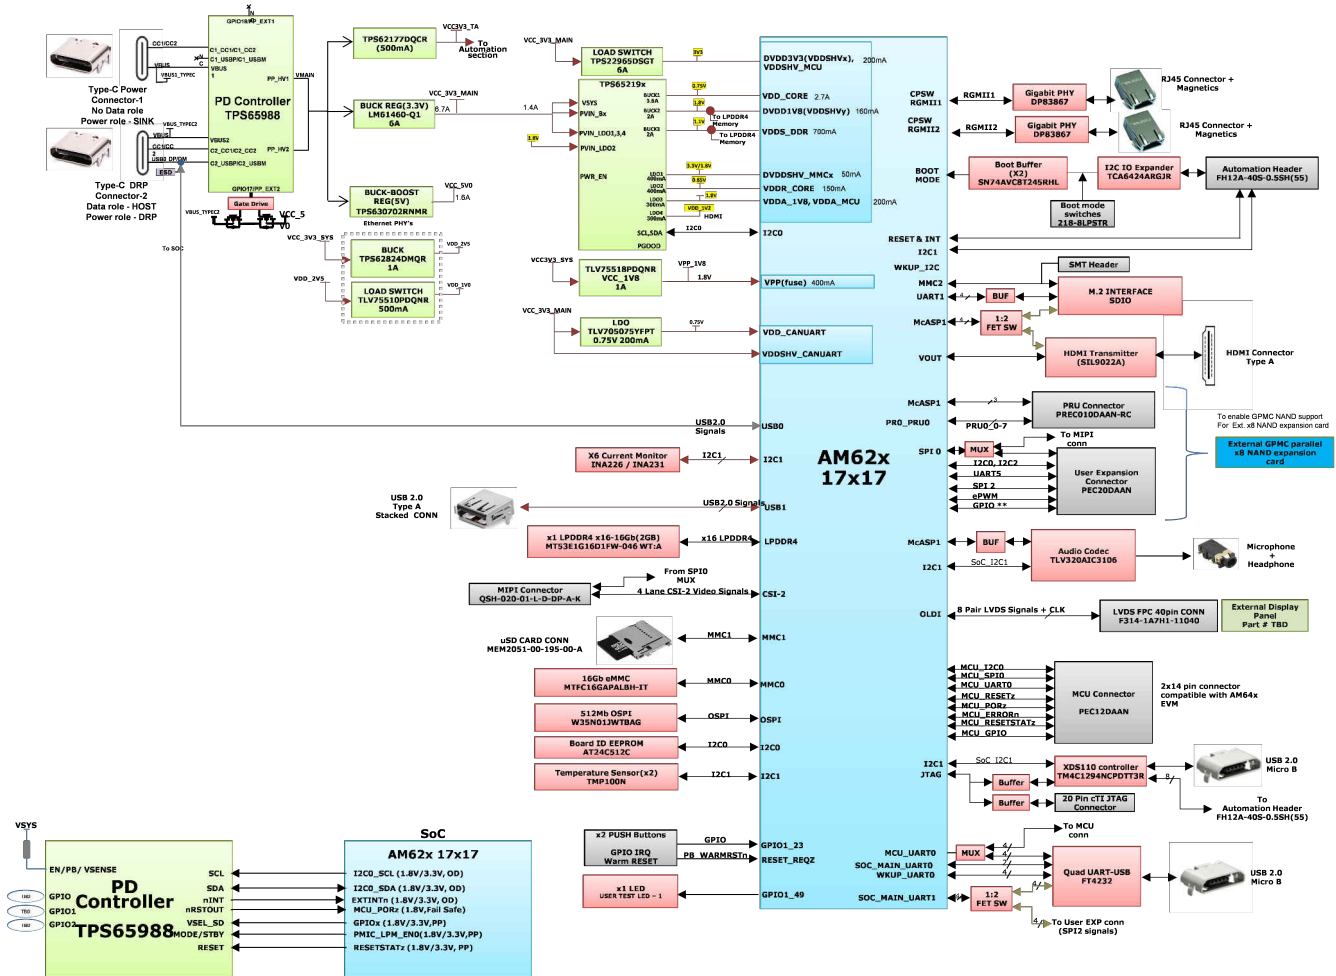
Type-C Power Connector-1 No Data role Power role - SINK

Type-C DRP Connector-2 Data role - HOST Power role - DRP

ESD

To SOC

PD Controller TPS65988

GPIO16PP_EXT1
C1_CC1/C1_CC2
C1_USBP/C1_USBM
VBUS
PP_HV1
VBUS2
C2_CC1/C2_CC2
C2_USBP/C2_USBM
PP_HV2
GPIO17PP_EXT2

CC1/CC2
VBUS
VBUS1_TYPEC
VBUS_TYPEC2
VBUS
CC1/CC2
USB2 DP/DM

Gate Drive
VBUS_TYPEC2
VCC_5V0

VMAIN

TPS62177DQCR (500mA)
VCC3V3_TA
To Automation section

BUCK REG(3.3V) LM61460-Q1 6A
VCC_3V3_MAIN
6.7A
1.4A

BUCK-BOOST REG(5V) TPS630702RNMR
VCC_5V0
1.6A
Ethernet PHY's

VCC_3V3_SYS
BUCK TPS62824DMQR 1A
VDD_2V5
VDD_2V5
LOAD SWITCH TLV75510PDQNR 500mA
VDD_1V0

VCC_3V3_MAIN
LOAD SWITCH TPS22965DSGT 6A
3V3

TPS65219x
VSYS
PVIN_Bx
PVIN_LDO1,3,4
PVIN_LDO2
PWR_EN
BUCK1 3.5A
BUCK2 2A
BUCK3 2A
LDO1 400mA
LDO2 400mA
LDO3 300mA
LDO4 300mA
SCL,SDA
PGOOD
0.75V
1.8V
1.1V
To LPDDR4 Memory
To LPDDR4 Memory
3.3V/1.8V
0.85V
1.8V
VDD_1V2
HDMI
1.8V
I2C0

VDDD3V3(VDDSHVx), VDDSHV_MCU 200mA
VDD_CORE 2.7A
VDDD1V8(VDDSHVy) 160mA
VDDS_DDR 700mA
DVDDSHV_MMCx 50mA
VDDR_CORE 150mA
VDDA_1V8, VDDA_MCU 200mA
I2C0

VCC3V3_SYS
TLV75518PDQNR VCC_1V8 1A
VPP_1V8
1.8V
VPP(fuse) 400mA

VCC_3V3_MAIN
LDO TLV705075YFPT 0.75V 200mA
0.75V
VDD_CANUART
VDDSHV_CANUART

USB2.0 Signals
USB0

X6 Current Monitor INA226 / INA231
I2C1
I2C1

USB 2.0 Type A Stacked CONN
USB2.0 Signals
USB1

x1 LPDDR4 x16-16Gb(2GB) MT53E1G16D1FW-046 WT:A
x16 LPDDR4
LPDDR4

From SPI0 MUX
MIPI Connector QSH-020-01-L-D-DP-A-K
4 Lane CSI-2 Video Signals
CSI-2

uSD CARD CONN MEM2051-00-195-00-A
MMC1
MMC1

16Gb eMMC MTFC16GAPALBH-IT
MMC0
MMC0

512Mb OSPI W35N01JWTBAG
OSPI
OSPI

Board ID EEPROM AT24C512C
I2C0
I2C0

Temperature Sensor(x2) TMP100N
I2C1
I2C1

x2 PUSH Buttons
GPIO IRQ
Warm RESET
GPIO
PB_WARMRSTn
GPIO1_23
RESET_REQZ

x1 LED
USER TEST LED - 1
GPIO1_49

AM62x 17x17

CPSW RGMII1
RGMII1
Gigabit PHY DP83867
RJ45 Connector + Magnetics
CPSW RGMII2
RGMII2
Gigabit PHY DP83867
RJ45 Connector + Magnetics

BOOT MODE
Boot Buffer (X2) SN74AVC8T245RHL
I2C IO Expander TCA6424ARGJR
Automation Header FH12A-40S-0.5SH(55)
Boot mode switches 218-8LPSTR

RESET & INT
I2C1
WKUP_I2C
SMT Header
MMC2
UART1
BUF
M.2 INTERFACE SDIO
McASP1
1:2 FET SW
VOUT
HDMI Transmitter (SIL9022A)
HDMI Connector Type A

McASP1
PRU Connector PREC010DAAN-RC
PRO_PRU0
PRU0_0-7
To enable GPMC NAND support For Ext. x8 NAND expansion card
External GPMC parallel x8 NAND expansion card

SPI 0
MUX
To MIPI conn
I2C0, I2C2
UART5
SPI 2
ePWM
GPIO **
User Expansion Connector PEC20DAAN

McASP1
BUF
I2C1
SoC_I2C1
Audio Codec TLV320AIC3106
Microphone + Headphone

OLDI
8 Pair LVDS Signals + CLK
LVDS FPC 40pin CONN F314-1A7H1-11040
External Display Panel Part # TBD

MCU_I2C0
MCU_SPI0
MCU_UART0
MCU_RESETz
MCU_PORz
MCU_ERRORn
MCU_RESETSTATz
MCU_GPIO
MCU Connector PEC12DAAN
2x14 pin connector compatible with AM64x EVM

I2C1
JTAG
SoC_I2C1
XDS110 controller TM4C1294NCPDTT3R
Buffer
Buffer
20 Pin cTI JTAG Connector
USB 2.0 Micro B
To Automation Header FH12A-40S-0.5SH(55)

MCU_UART0
SOC_MAIN_UART0
WKUP_UART0
MUX
To MCU conn
Quad UART-USB FT4232
USB 2.0 Micro B
SOC_MAIN_UART1
1:2 FET SW
To User EXP conn (SPI2 signals)

VSYS
EN/PB/ VSENSE
GPIO
GPIO1
GPIO2
PD Controller TPS65988
SCL
SDA
nINT
nRSTOUT
VSEL_SD
MODE/STBY
RESET

SoC
AM62x 17x17
I2C0_SCL (1.8V/3.3V, OD)
I2C0_SDA (1.8V/3.3V, OD)
EXTINTn (1.8V/3.3V, OD)
MCU_PORz (1.8V,Fail Safe)
GPIOx (1.8V/3.3V,PP)
PMIC_LPM_EN0(1.8V/3.3V,PP)
RESETSTATz (1.8V/3.3V, PP)